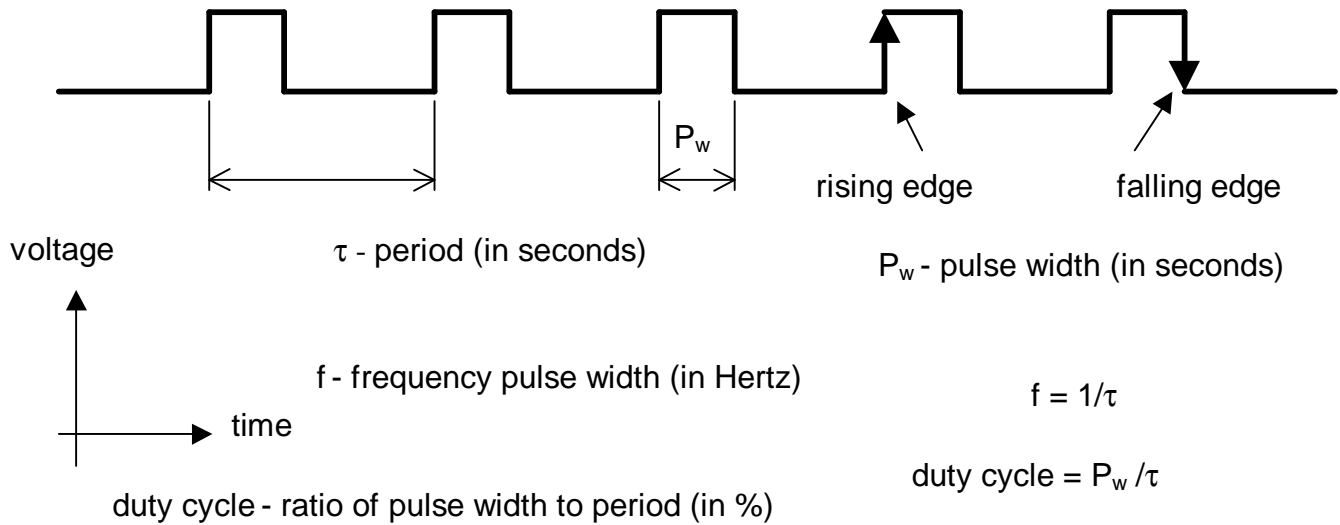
$P_w$

rising edge

falling edge

voltage

$\tau$ - period (in seconds)

$P_w$ - pulse width (in seconds)

f - frequency pulse width (in Hertz)

$f = 1/\tau$

time

duty cycle = $P_w/\tau$

duty cycle - ratio of pulse width to period (in %)